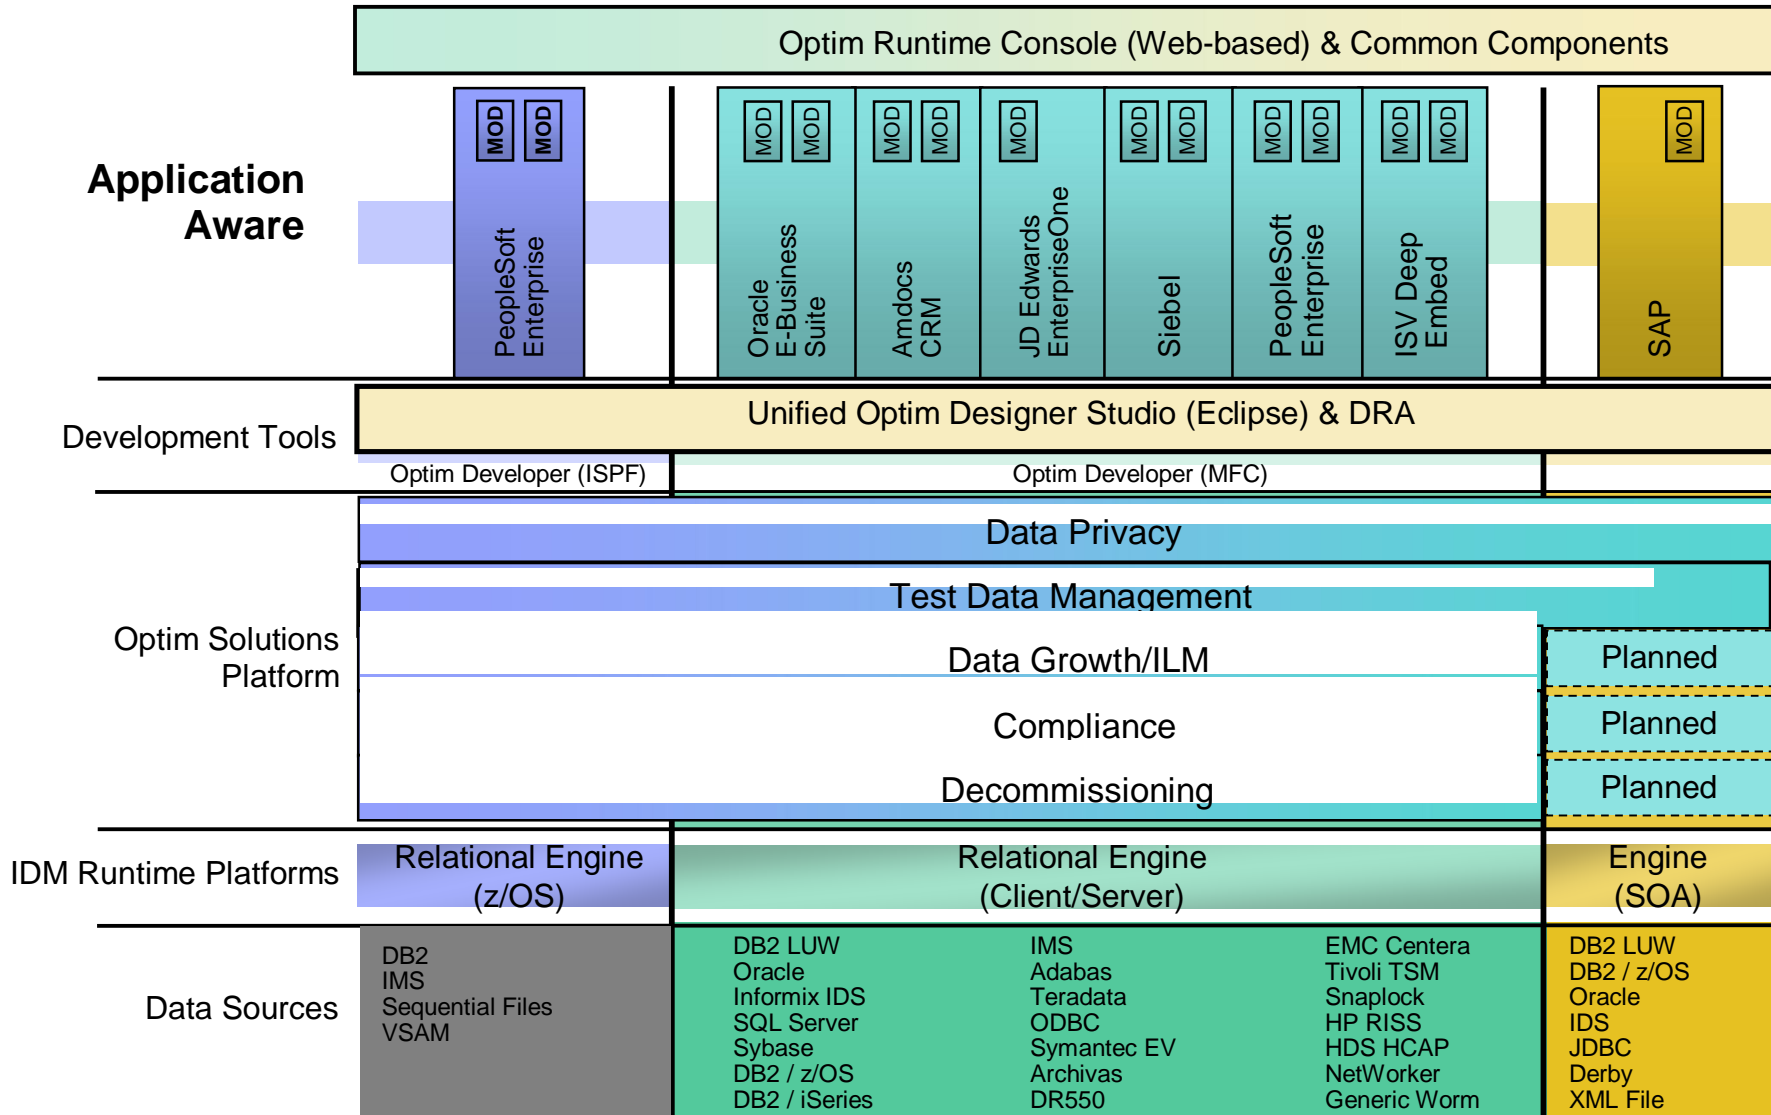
Optim Runtime Console (Web-based) & Common Components

Application Aware

MOD MOD
PeopleSoft Enterprise

MOD MOD
Oracle E-Business Suite

MOD MOD
Amdocs CRM

MOD
JD Edwards EnterpriseOne

MOD MOD
Siebel

MOD MOD
PeopleSoft Enterprise

MOD MOD
ISV Deep Embed

MOD
SAP

Development Tools

Unified Optim Designer Studio (Eclipse) & DRA

Optim Developer (ISPF)

Optim Developer (MFC)

Optim Solutions Platform

Data Privacy

Test Data Management

Data Growth/ILM

Planned

Compliance

Planned

Decommissioning

Planned

IDM Runtime Platforms

Relational Engine (z/OS)

Relational Engine (Client/Server)

Engine (SOA)

Data Sources

DB2
IMS
Sequential Files
VSAM

DB2 LUW
Oracle
Informix IDS
SQL Server
Sybase
DB2 / z/OS
DB2 / iSeries

IMS
Adabas
Teradata
ODBC
Symantec EV
Archivas
DR550

EMC Centera
Tivoli TSM
Snaplock
HP RISS
HDS HCAP
NetWorker
Generic Worm

DB2 LUW
DB2 / z/OS
Oracle
IDS
JDBC
Derby
XML File